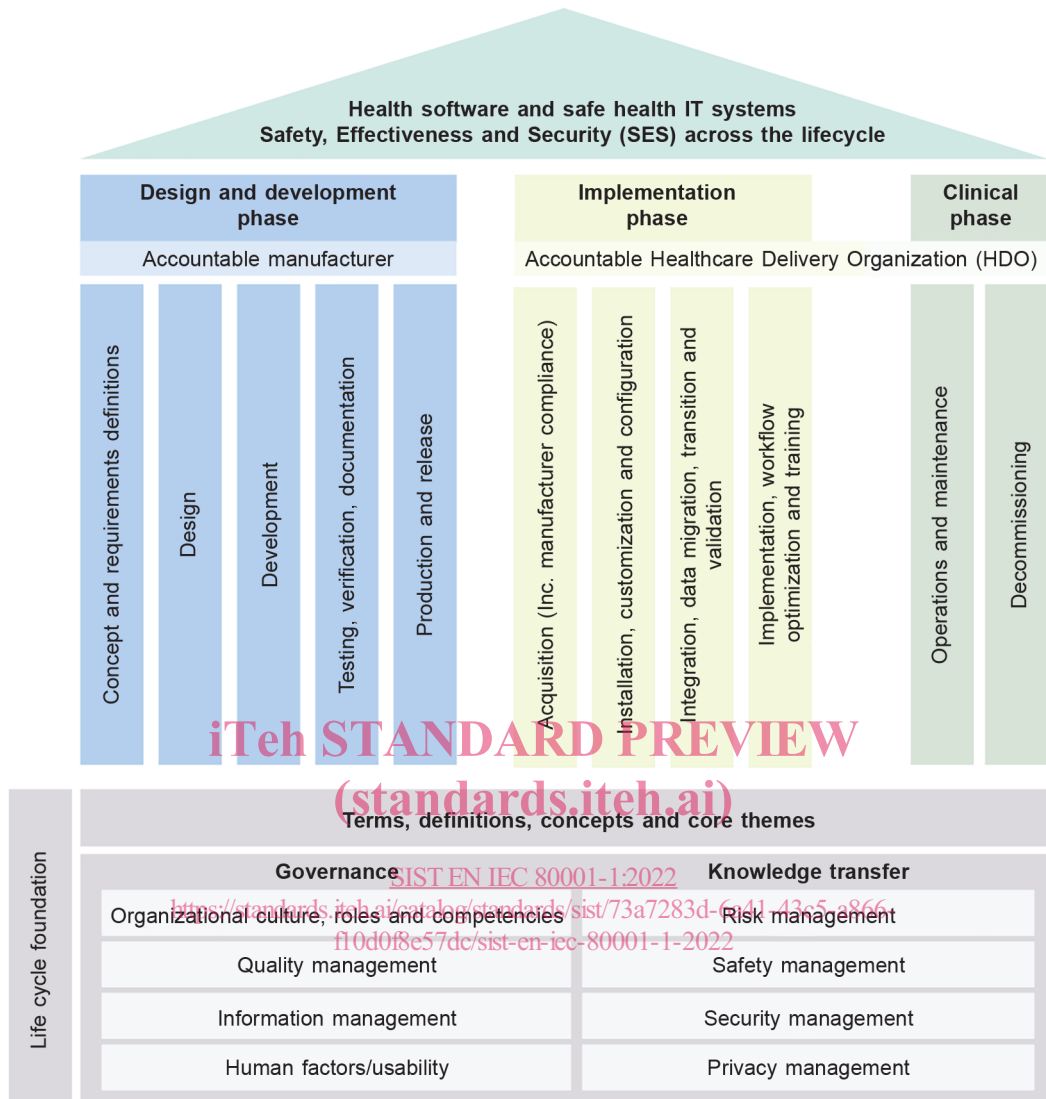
Health software and safe health IT systems
Safety, Effectiveness and Security (SES) across the lifecycle

Design and development phase

Accountable manufacturer

Concept and requirements definitions

Design

Development

Testing, verification, documentation

Production and release

Implementation phase

Accountable Healthcare Delivery Organization (HDO)

Acquisition (Inc. manufacturer compliance)

Installation, customization and configuration

Integration, data migration, transition and validation

Implementation, workflow optimization and training

Clinical phase

Operations and maintenance

Decommissioning

iTeh STANDARD PREVIEW
(standards.iteh.ai)

Life cycle foundation

Terms, definitions, concepts and core themes

Governance

Knowledge transfer

SIST EN IEC 80001-1:2022
https://standards.iteh.ai/catalog/standards/sist/73a7283d-6a41-43c5-a866-f10d0f8e57dc/sist-en-iec-80001-1-2022

| Organizational culture, roles and competencies | Risk management |
|---|---|
| Quality management | Safety management |
| Information management | Security management |
| Human factors/usability | Privacy management |